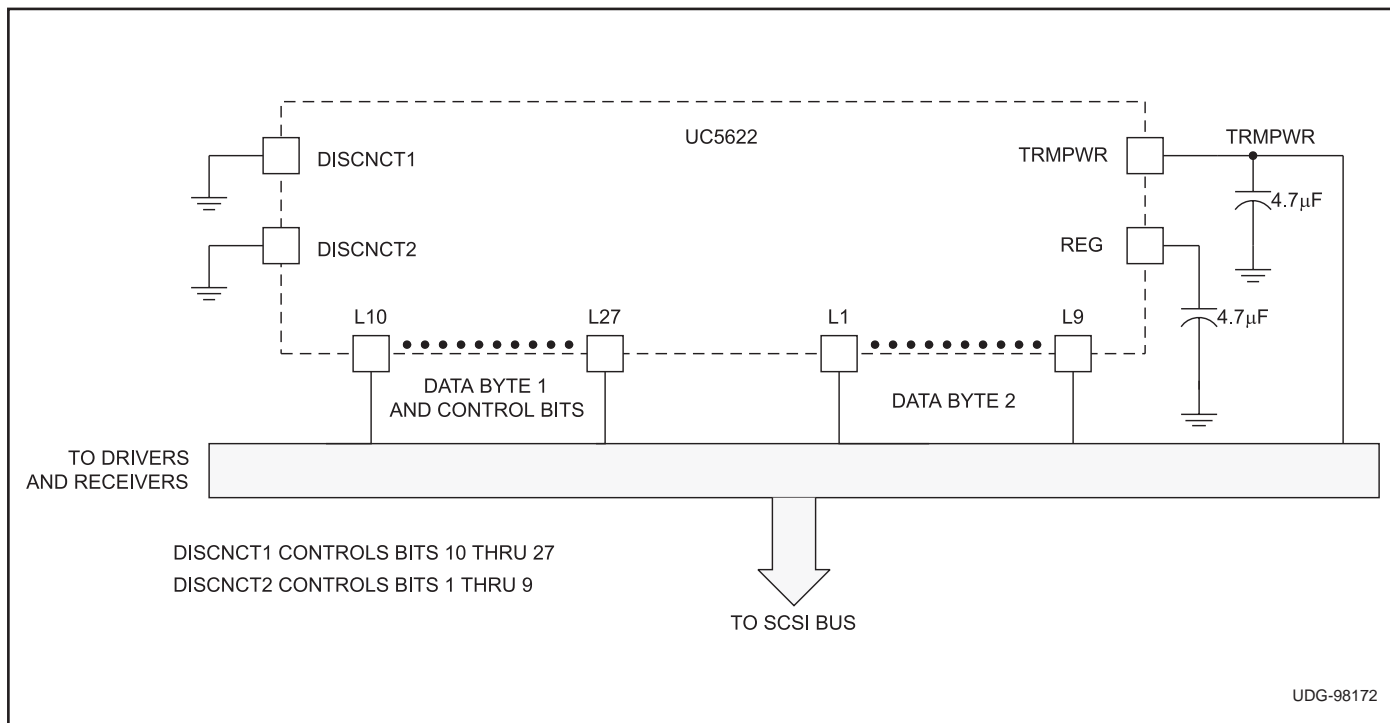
UC5622

DISCNCT1

DISCNCT2

TRMPWR

TRMPWR

$4.7\mu F$

REG

$4.7\mu F$

L10

L27

L1

L9

DATA BYTE 1 AND CONTROL BITS

DATA BYTE 2

TO DRIVERS AND RECEIVERS

DISCNCT1 CONTROLS BITS 10 THRU 27

DISCNCT2 CONTROLS BITS 1 THRU 9

TO SCSI BUS

UDG-98172